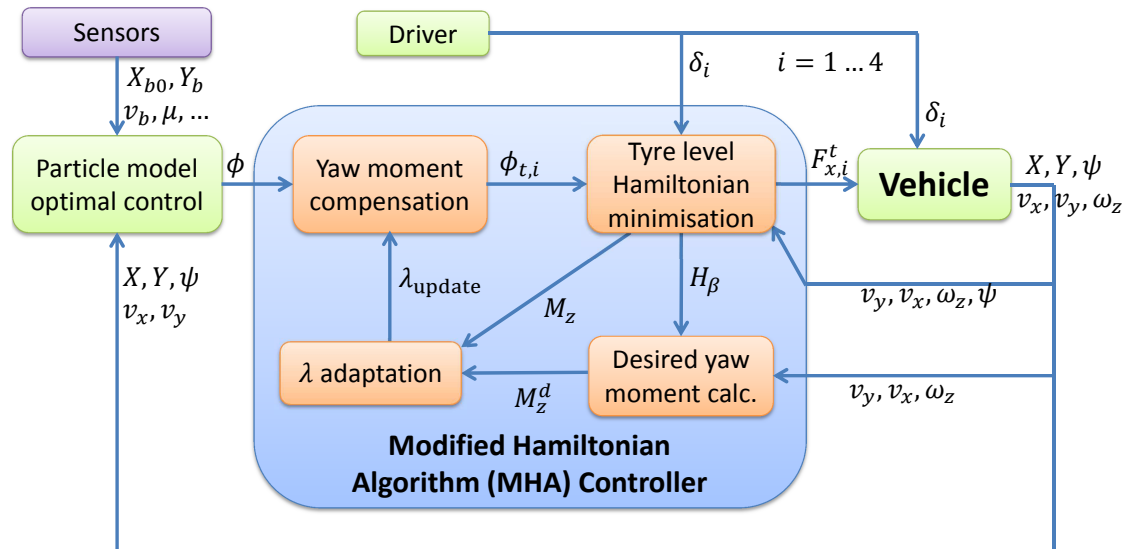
Sensors

$X_{b0}, Y_b$
$v_b, \mu, \ldots$

Driver

$\delta_i$

$i = 1 \ldots 4$

$\delta_i$

Particle model optimal control

$\phi$

Yaw moment compensation

$\phi_{t,i}$

Tyre level Hamiltonian minimisation

$F_{x,i}^t$

Vehicle

$X, Y, \psi$
$v_x, v_y, \omega_z$

$X, Y, \psi$
$v_x, v_y$

$\lambda_{\text{update}}$

$H_\beta$

$M_z$

$v_y, v_x, \omega_z, \psi$

$\lambda$ adaptation

$M_z^d$

Desired yaw moment calc.

$v_y, v_x, \omega_z$

Modified Hamiltonian Algorithm (MHA) Controller